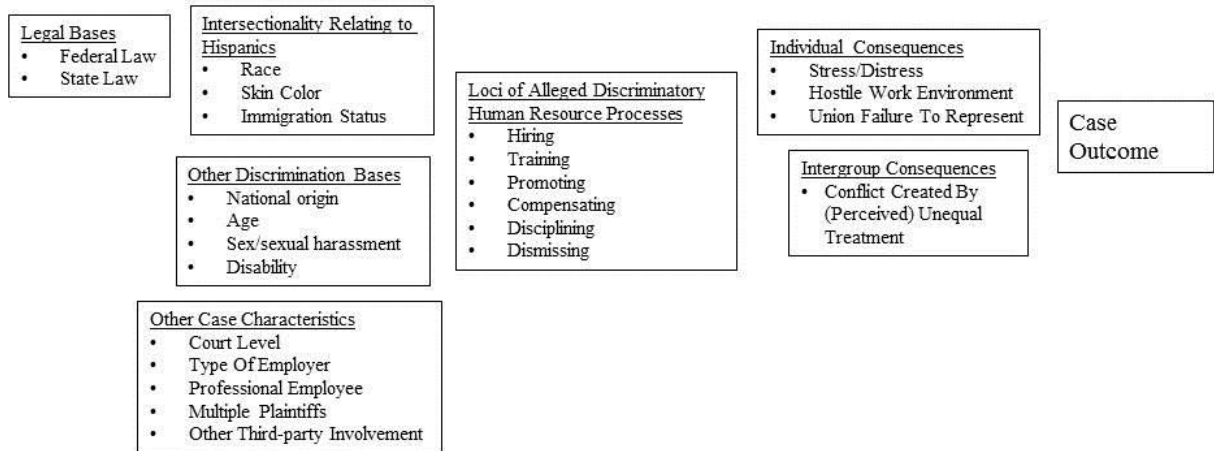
Legal Bases
- Federal Law
- State Law

Intersectionality Relating to Hispanics
- Race
- Skin Color
- Immigration Status

Other Discrimination Bases
- National origin
- Age
- Sex/sexual harassment
- Disability

Other Case Characteristics
- Court Level
- Type Of Employer
- Professional Employee
- Multiple Plaintiffs
- Other Third-party Involvement

Loci of Alleged Discriminatory Human Resource Processes
- Hiring
- Training
- Promoting
- Compensating
- Disciplining
- Dismissing

Individual Consequences
- Stress/Distress
- Hostile Work Environment
- Union Failure To Represent

Intergroup Consequences
- Conflict Created By (Perceived) Unequal Treatment

Case Outcome